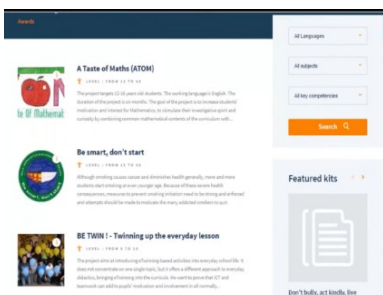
Awards

A Taste of Maths (ATOM)

LEVEL : FROM 12 TO 16

The project targets 12-16 years old students. The working language is English. The duration of the project is six months. The goal of the project is to increase students' motivation and interest for Mathematics, to stimulate their investigative spirit and curiosity by combining common mathematical contents of the curriculum with...

te Of Mathemat

Be smart, don't start

LEVEL

Although smoking causes cancer and diminishes health generally, more and more students start smoking at even younger age. Because of these severe health consequences, necessary to prevent smoking initiation need to be strong and enforced and attempts should be made to motivate the many addicted smokers to quit.

BE TWIN ! - Twinning up the everyday lesson

LEVEL : FROM 3 TO 10

The project aims at introducing eTwinning-based activities into everyday school life. It does not concentrate on one single topic, but it offers a different approach to everyday didactics, bringing eTwinning into the curricula. We want to prove that ICT and teamwork can add to pupils' motivation and involvement in all normally...

All Languages

All subjects

All key competencies

Search

Featured kits

Don't bully, act kindly, live